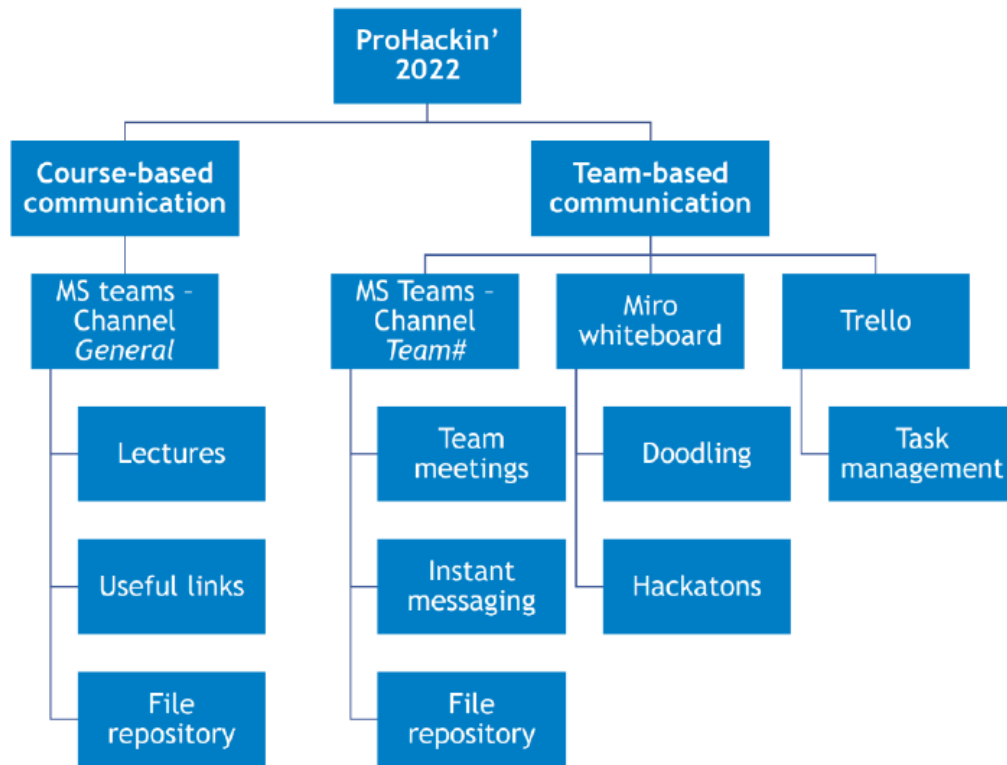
ProHackin' 2022

Course-based communication

Team-based communication

MS teams – Channel *General*

Lectures

Useful links

File repository

MS Teams – Channel *Team#*

Team meetings

Instant messaging

File repository

Miro whiteboard

Doodling

Hackatons

Trello

Task management